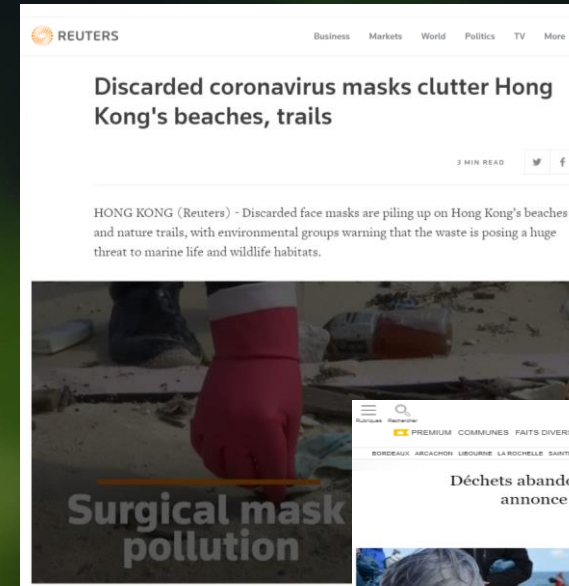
REUTERS

Business Markets World Politics TV More

Discarded coronavirus masks clutter Hong Kong's beaches, trails

3 MIN READ

HONG KONG (Reuters) - Discarded face masks are piling up on Hong Kong's beaches and nature trails, with environmental groups warning that the waste is posing a huge threat to marine life and wildlife habitats.

Surgical mask pollution

Rubriques Rechercher

PREMIUM COMMUNES FAITS DIVERS

BORDEAUX ARCACHON LIBOURNE LA ROCHELLE SAINT

Déchets abando annonce